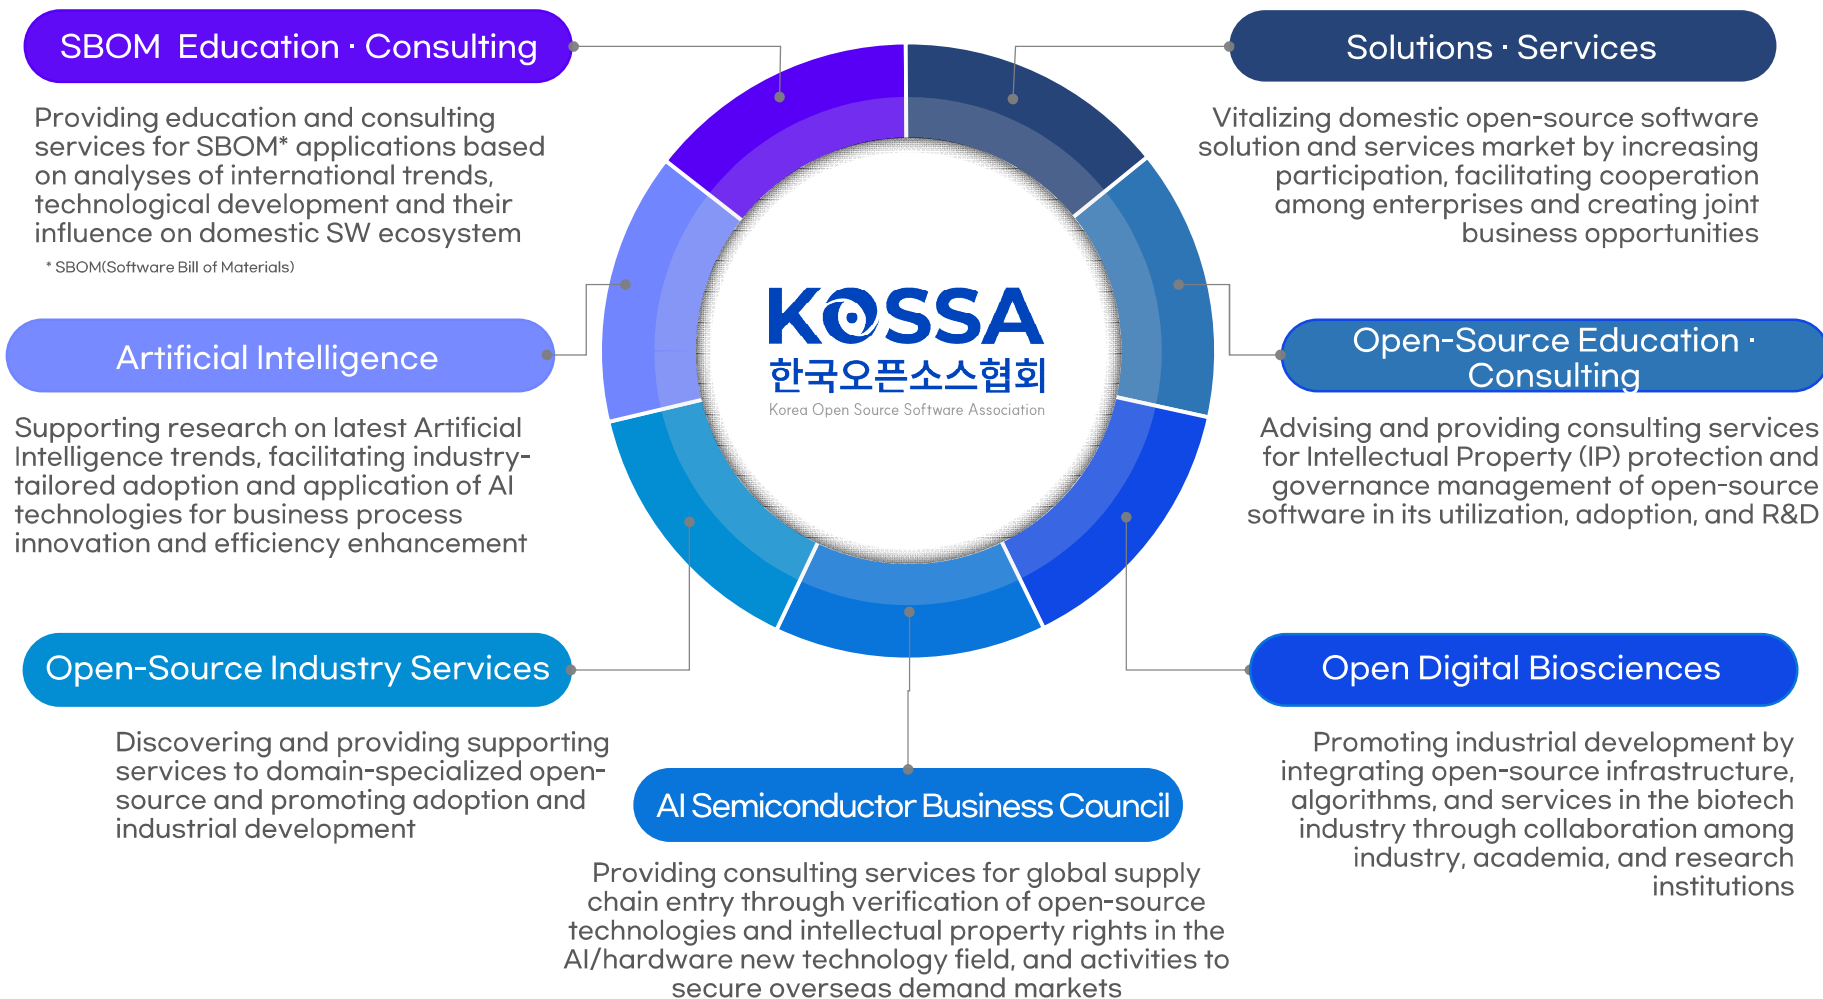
SBOM Education · Consulting

Providing education and consulting services for SBOM* applications based on analyses of international trends, technological development and their influence on domestic SW ecosystem

* SBOM(Software Bill of Materials)

Solutions · Services

Vitalizing domestic open-source software solution and services market by increasing participation, facilitating cooperation among enterprises and creating joint business opportunities

KOSSA
한국오픈소스협회
Korea Open Source Software Association

Artificial Intelligence

Supporting research on latest Artificial Intelligence trends, facilitating industry-tailored adoption and application of AI technologies for business process innovation and efficiency enhancement

Open-Source Education · Consulting

Advising and providing consulting services for Intellectual Property (IP) protection and governance management of open-source software in its utilization, adoption, and R&D

Open-Source Industry Services

Discovering and providing supporting services to domain-specialized open-source and promoting adoption and industrial development

Open Digital Biosciences

Promoting industrial development by integrating open-source infrastructure, algorithms, and services in the biotech industry through collaboration among industry, academia, and research institutions

AI Semiconductor Business Council

Providing consulting services for global supply chain entry through verification of open-source technologies and intellectual property rights in the AI/hardware new technology field, and activities to secure overseas demand markets